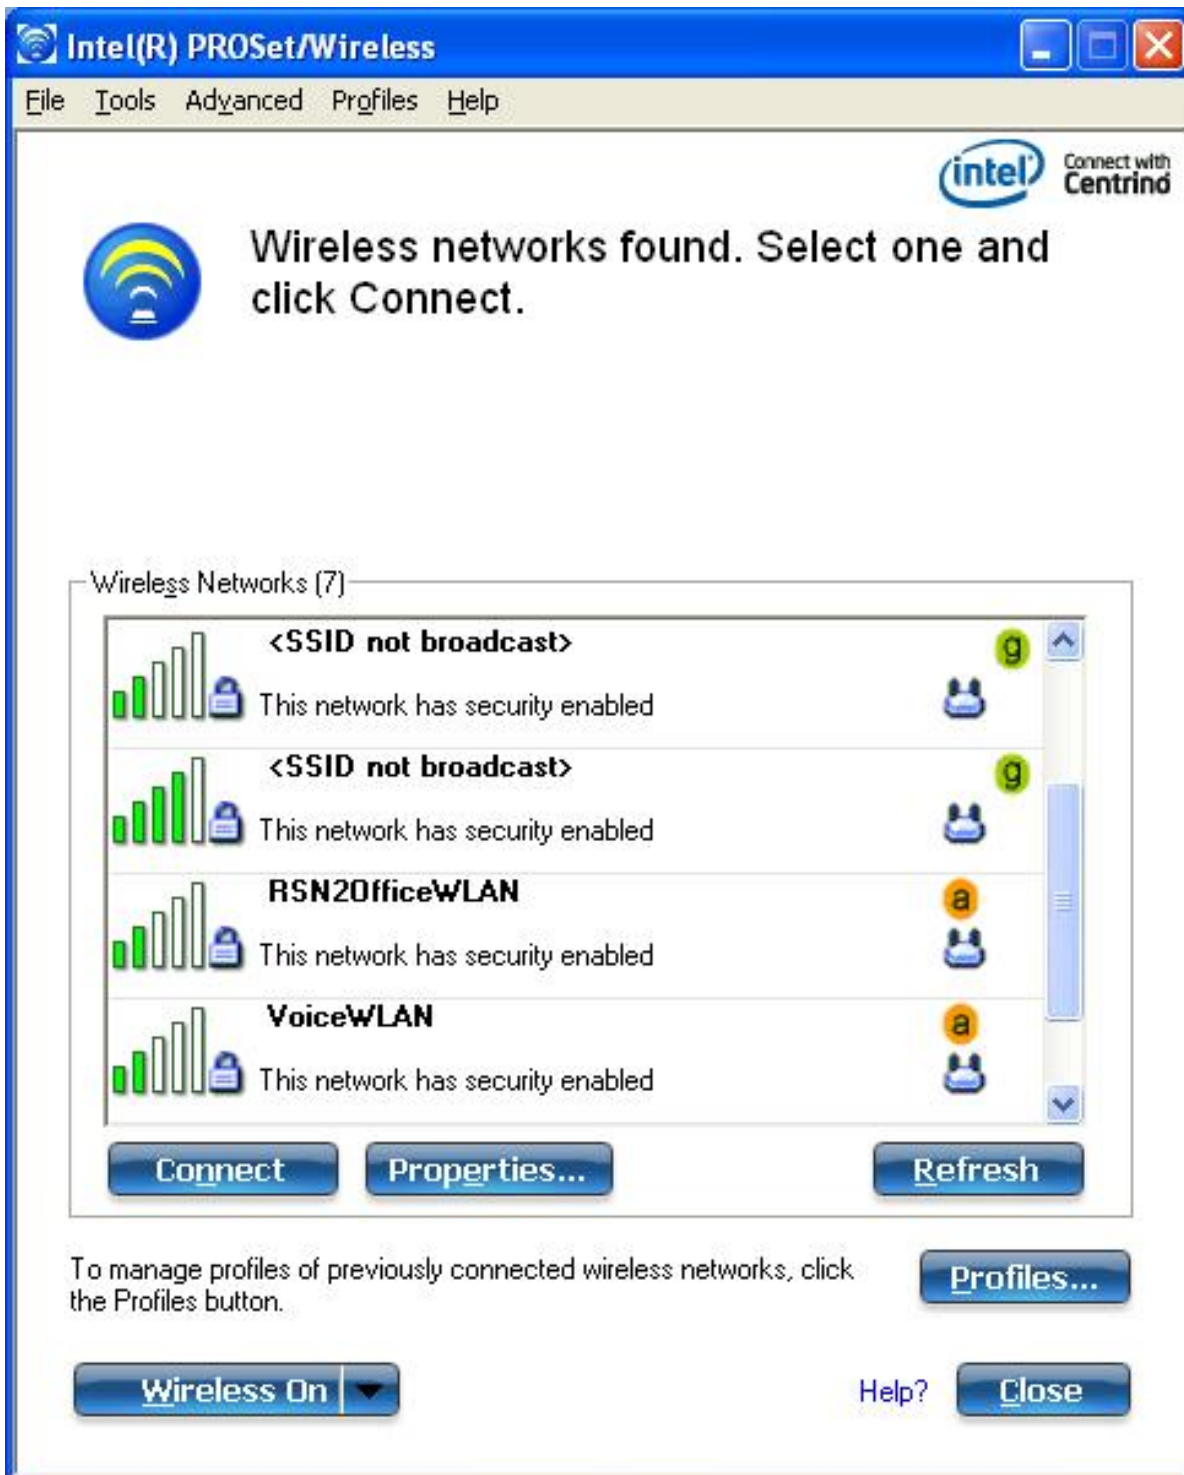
Intel(R) PROSet/Wireless

File Tools Advanced Profiles Help

intel Connect with Centrino

Wireless networks found. Select one and click Connect.

Wireless Networks (7)

<SSID not broadcast> g
This network has security enabled

<SSID not broadcast> g
This network has security enabled

RSN2OfficeWLAN a
This network has security enabled

VoiceWLAN a
This network has security enabled

Connect Properties... Refresh

To manage profiles of previously connected wireless networks, click the Profiles button.

Profiles...

Wireless On

Help? Close